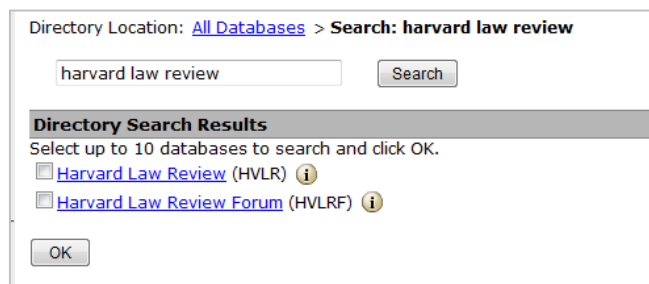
Directory Location: All Databases > Search: harvard law review

harvard law review

Search

Directory Search Results

Select up to 10 databases to search and click OK.

Harvard Law Review (HVLR) i

Harvard Law Review Forum (HVLRF) i

OK